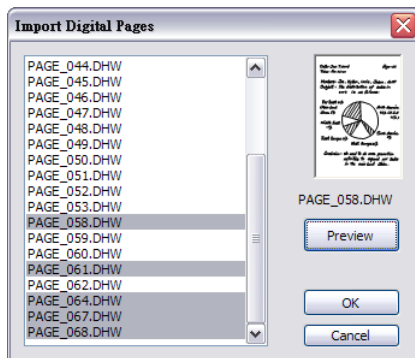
Import Digital Pages

PAGE_044.DHW
PAGE_045.DHW
PAGE_046.DHW
PAGE_047.DHW
PAGE_048.DHW
PAGE_049.DHW
PAGE_050.DHW
PAGE_051.DHW
PAGE_052.DHW
PAGE_053.DHW
PAGE_058.DHW
PAGE_059.DHW
PAGE_060.DHW
PAGE_061.DHW
PAGE_062.DHW
PAGE_064.DHW
PAGE_067.DHW
PAGE_068.DHW

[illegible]

PAGE_058.DHW

Preview

OK

Cancel